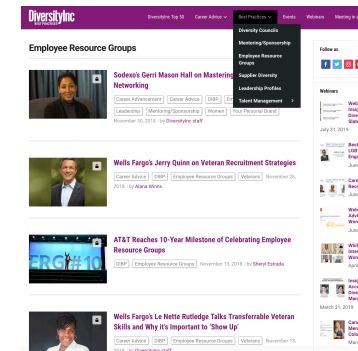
DiversityInc BEST PRACTICES

DiversityInc Top 50 Career Advice Best Practices Events Webinars Meeting in a Box

Diversity Councils
Mentoring/Sponsorship
Employee Resource Groups
Supplier Diversity
Leadership Profiles
Talent Management

Employee Resource Groups

Sodexo's Gerri Mason Hall on Mastering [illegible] Networking

Career Advancement Career Advice DBP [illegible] Leadership Mentoring/Sponsorship Women Your Personal Brand

November 30, 2018 | by DiversityInc staff

Wells Fargo's Jerry Quinn on Veteran Recruitment Strategies

Career Advice DBP Employee Resource Groups Veterans November 26, 2018 | by Alana Wilms

AT&T Reaches 10-Year Milestone of Celebrating Employee Resource Groups

DBP Employee Resource Groups November 15, 2018 | by Sheryl Estrada

ERG #10

Wells Fargo's Le Nette Rutledge Talks Transferrable Veteran Skills and Why it's Important to 'Show Up'

Career Advice DBP Employee Resource Groups Veterans

Follow us

Webinars

July 31, 2019

March 21, 2019